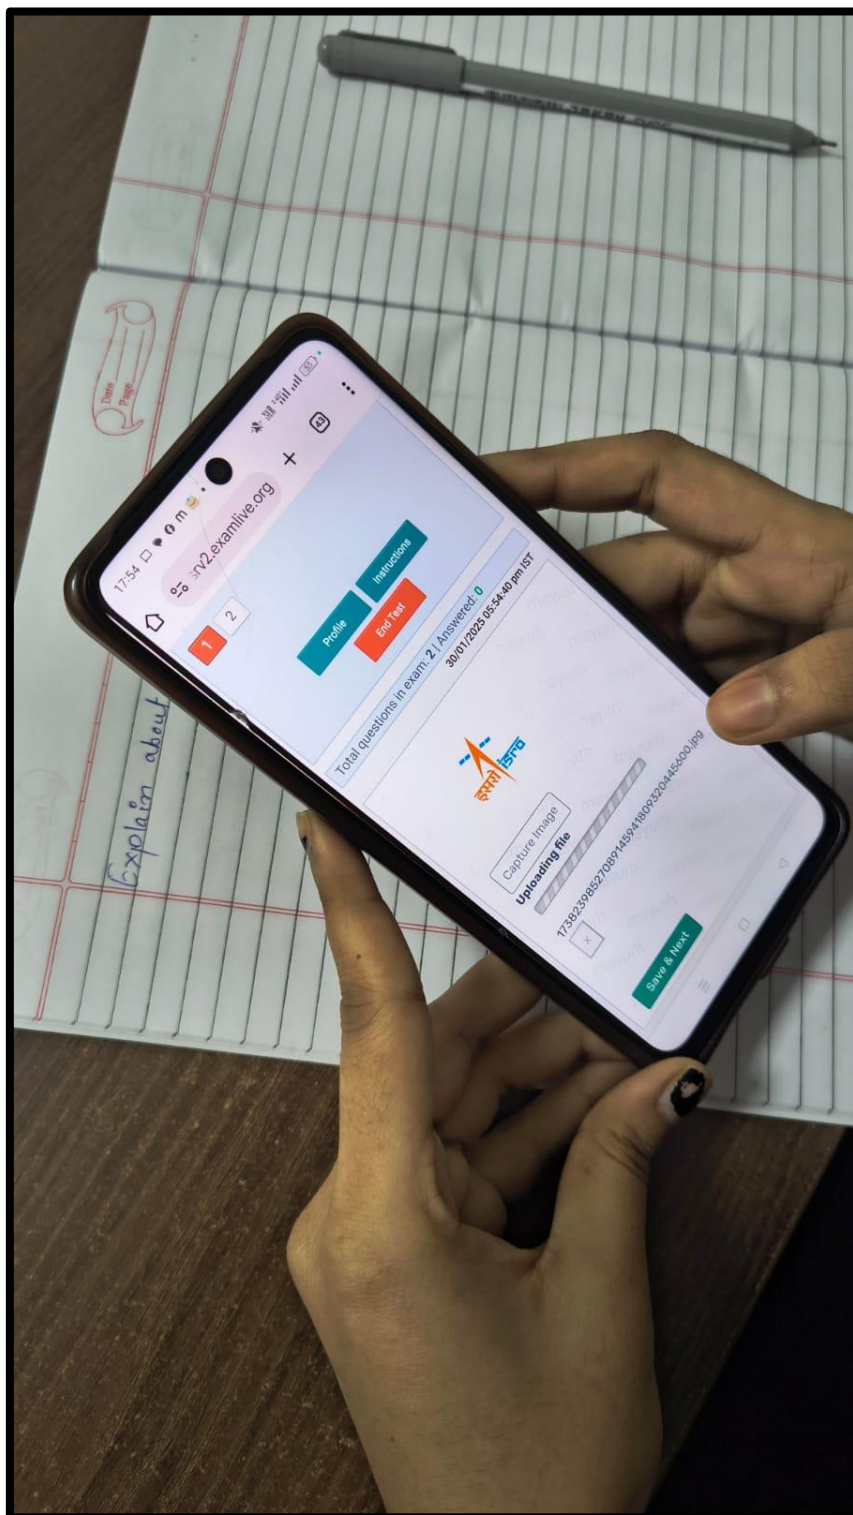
Date
Page

Explain about

17:54
srv2.examlive.org
+
43

1 2

Profile
Instructions
End Test

Total questions in exam: 2 | Answered: 0
30/01/2025 05:54:40 pm IST

इसरो isro

Capture Image
Uploading file

1738239852708914594180932044 5600.jpg
×

Save & Next